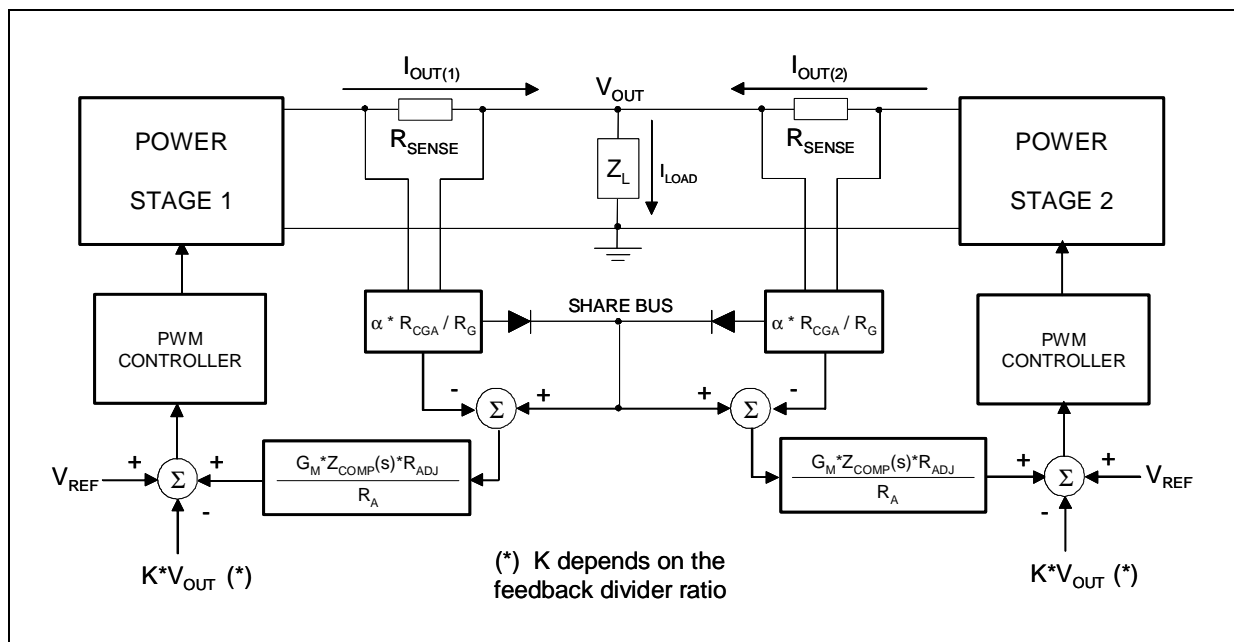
$I_{OUT(1)}$

$V_{OUT}$

$I_{OUT(2)}$

POWER STAGE 1

$R_{SENSE}$

$Z_L$

$I_{LOAD}$

$R_{SENSE}$

POWER STAGE 2

PWM CONTROLLER

$\alpha * R_{CGA} / R_G$

SHARE BUS

$\alpha * R_{CGA} / R_G$

PWM CONTROLLER

-

$\Sigma$

+

+

$\Sigma$

-

$V_{REF}$

+

$\Sigma$

+

-

$\frac{G_M * Z_{COMP}(s) * R_{ADJ}}{R_A}$

$\frac{G_M * Z_{COMP}(s) * R_{ADJ}}{R_A}$

+

$\Sigma$

+

-

$V_{REF}$

$K * V_{OUT}$ (*)

(*) K depends on the feedback divider ratio

$K * V_{OUT}$ (*)